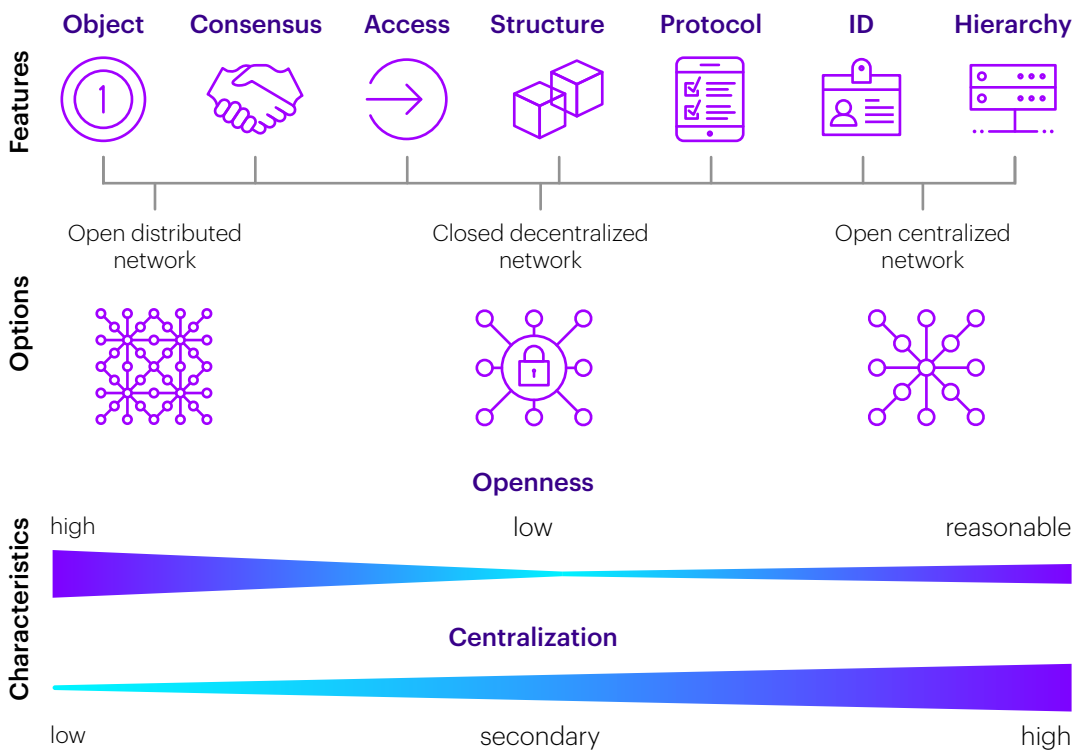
Features

Object Consensus Access Structure Protocol ID Hierarchy

1

Open distributed network

Closed decentralized network

Open centralized network

Options

Characteristics

Openness

high low reasonable

Centralization

low secondary high